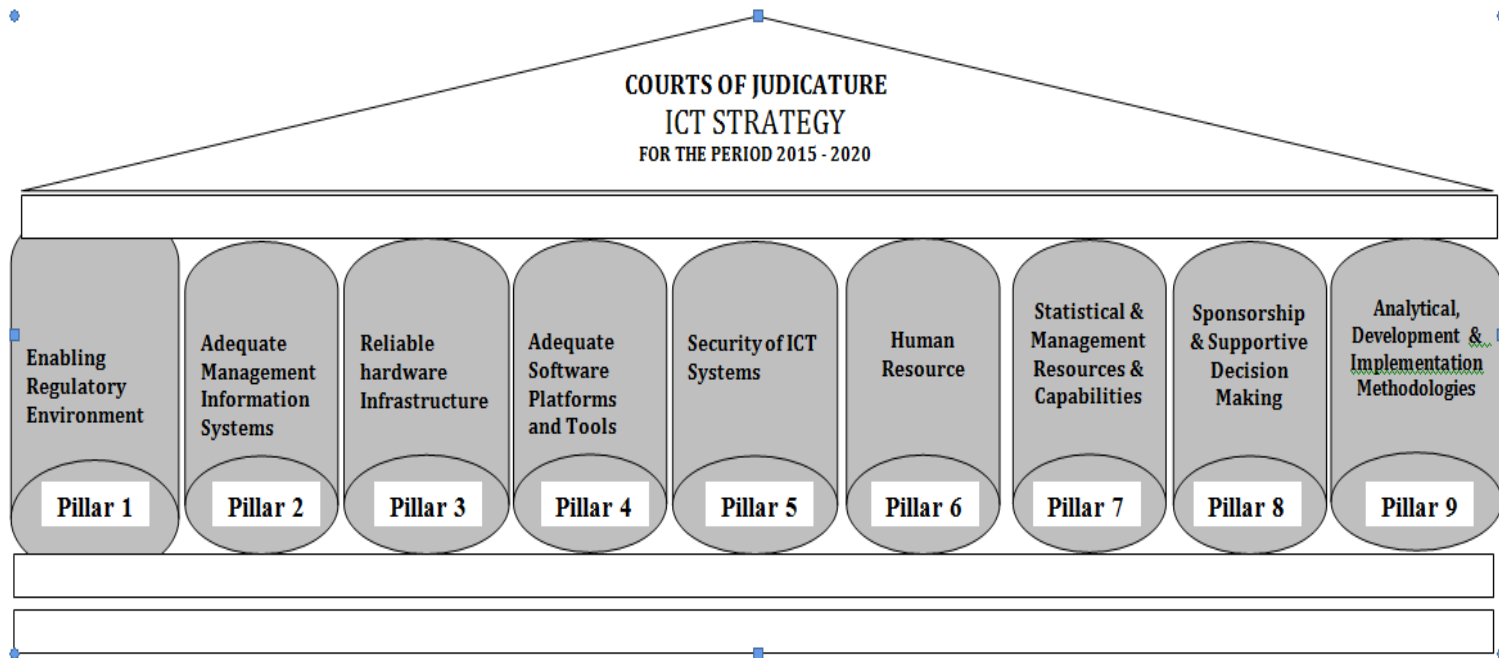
COURTS OF JUDICATURE
ICT STRATEGY
FOR THE PERIOD 2015 - 2020

Enabling Regulatory Environment
Pillar 1

Adequate Management Information Systems
Pillar 2

Reliable hardware Infrastructure
Pillar 3

Adequate Software Platforms and Tools
Pillar 4

Security of ICT Systems
Pillar 5

Human Resource
Pillar 6

Statistical & Management Resources & Capabilities
Pillar 7

Sponsorship & Supportive Decision Making
Pillar 8

Analytical, Development & Implementation Methodologies
Pillar 9